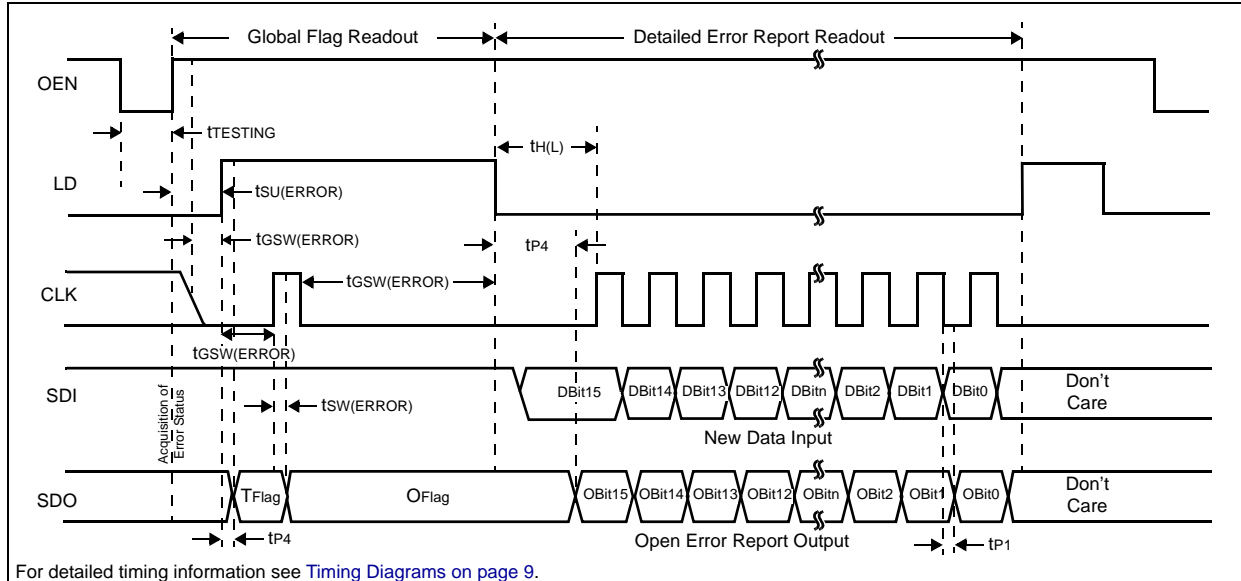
Global Flag Readout
Detailed Error Report Readout
OEN
tTESTING
tH(L)
LD
tSU(ERROR)
tGSW(ERROR)
tP4
CLK
tGSW(ERROR)
tGSW(ERROR)
SDI
Acquisition of Error Status
tSW(ERROR)
DBit15
DBit14
DBit13
DBit12
DBitn
DBit2
DBit1
DBit0
Don't Care
New Data Input
SDO
TFlag
OFlag
OBit15
OBit14
OBit13
OBit12
OBitn
OBit2
OBit1
OBit0
Don't Care
tP4
Open Error Report Output
tP1
For detailed timing information see Timing Diagrams on page 9.